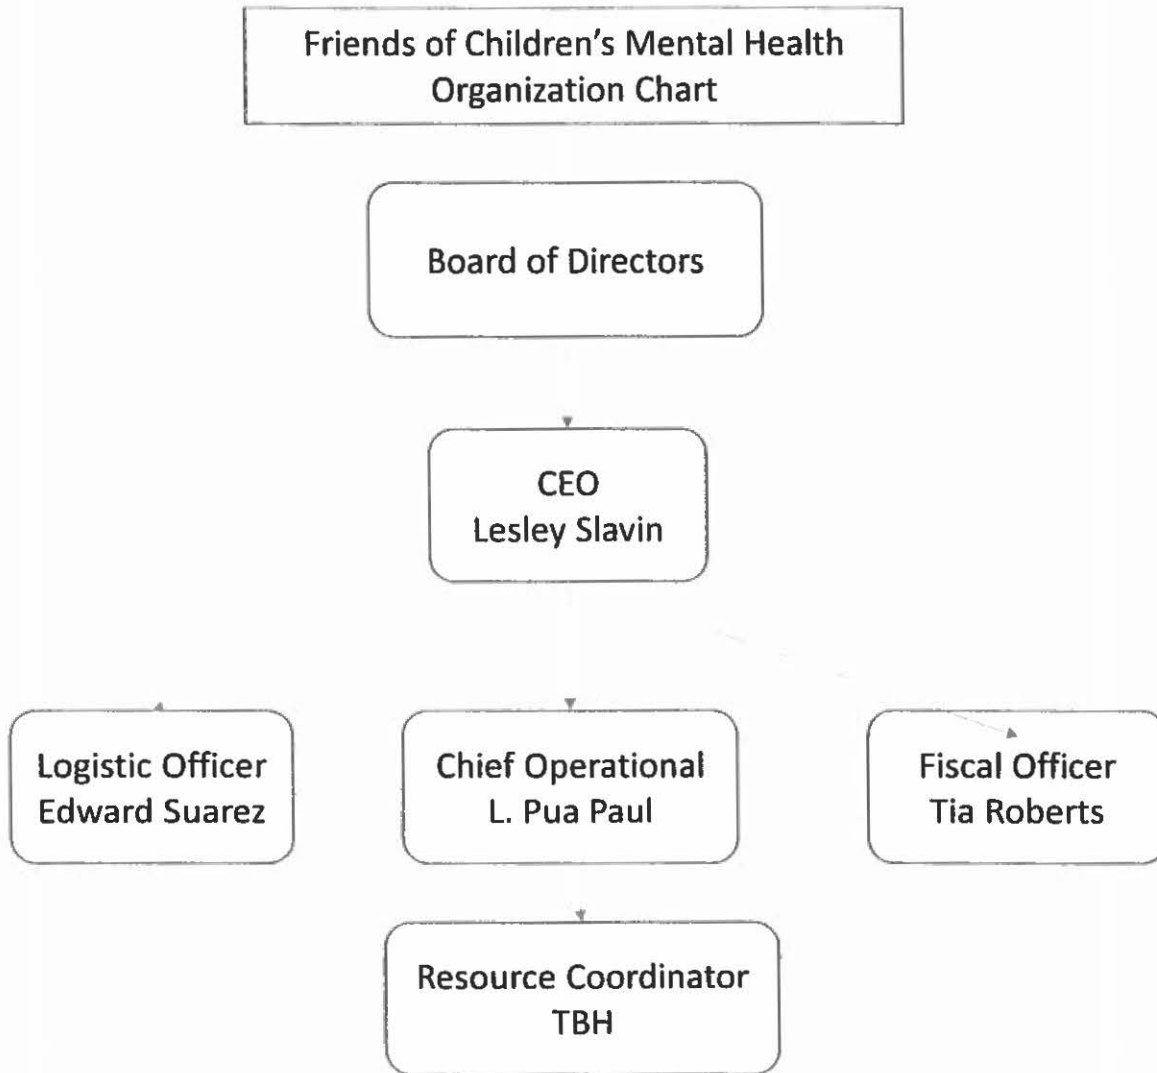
Friends of Children's Mental Health
Organization Chart

Board of Directors

CEO
Lesley Slavin

Logistic Officer
Edward Suarez

Chief Operational
L. Pua Paul

Fiscal Officer
Tia Roberts

Resource Coordinator
TBH